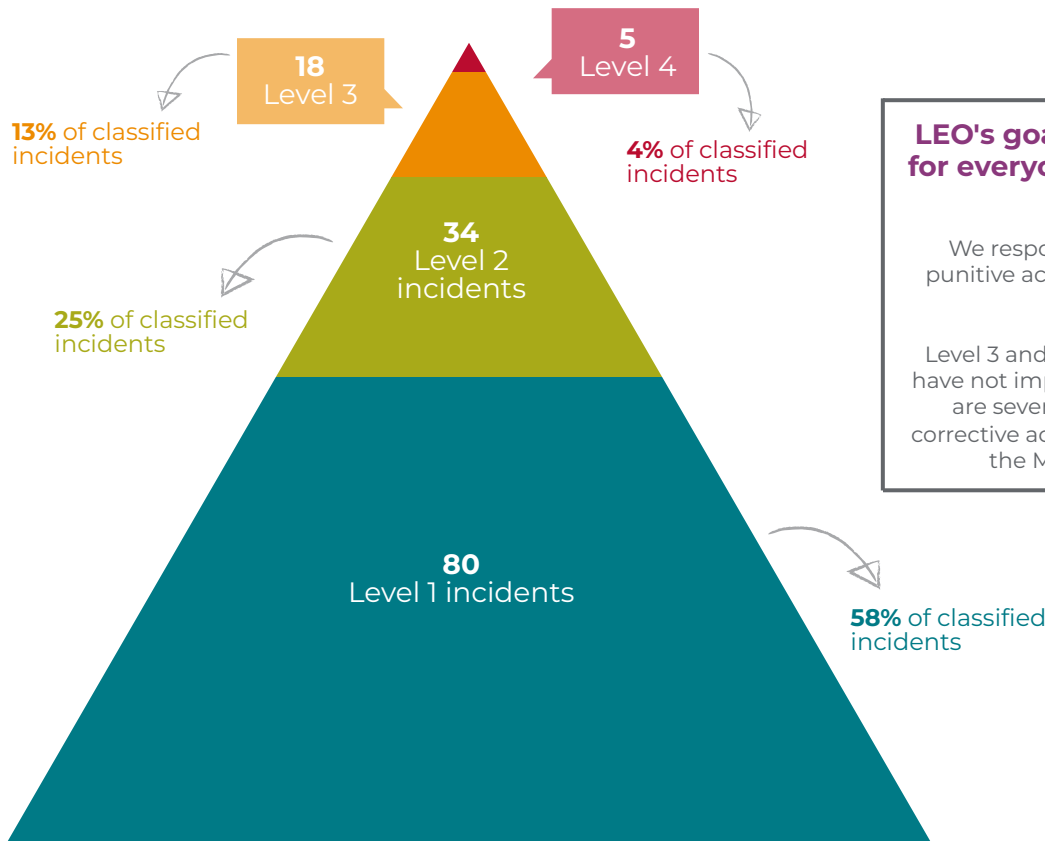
18
Level 3

13% of classified incidents

5
Level 4

4% of classified incidents

34
Level 2
incidents

25% of classified incidents

80
Level 1 incidents

58% of classified incidents

LEO's goa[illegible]
for everyo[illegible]

We respo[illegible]
punitive ac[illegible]

Level 3 and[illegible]
have not imp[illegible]
are sever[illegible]
corrective ac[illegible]
the M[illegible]